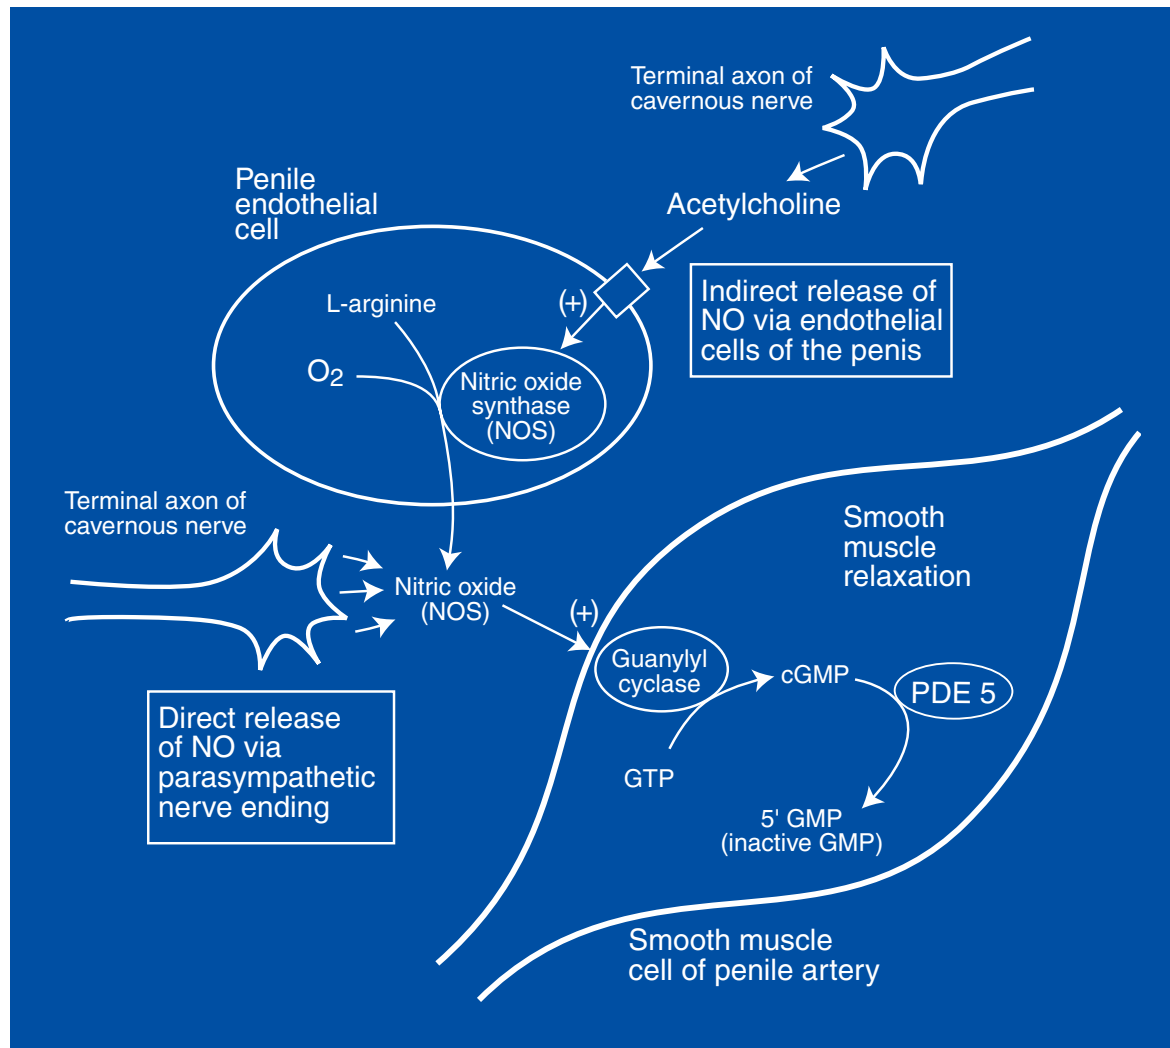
Terminal axon of cavernous nerve

Acetylcholine

Penile endothelial cell

L-arginine

(+)

$O_2$

Nitric oxide synthase (NOS)

Indirect release of NO via endothelial cells of the penis

Terminal axon of cavernous nerve

Nitric oxide (NOS)

(+)

Smooth muscle relaxation

Guanylyl cyclase

cGMP

PDE 5

GTP

5' GMP (inactive GMP)

Direct release of NO via parasympathetic nerve ending

Smooth muscle cell of penile artery